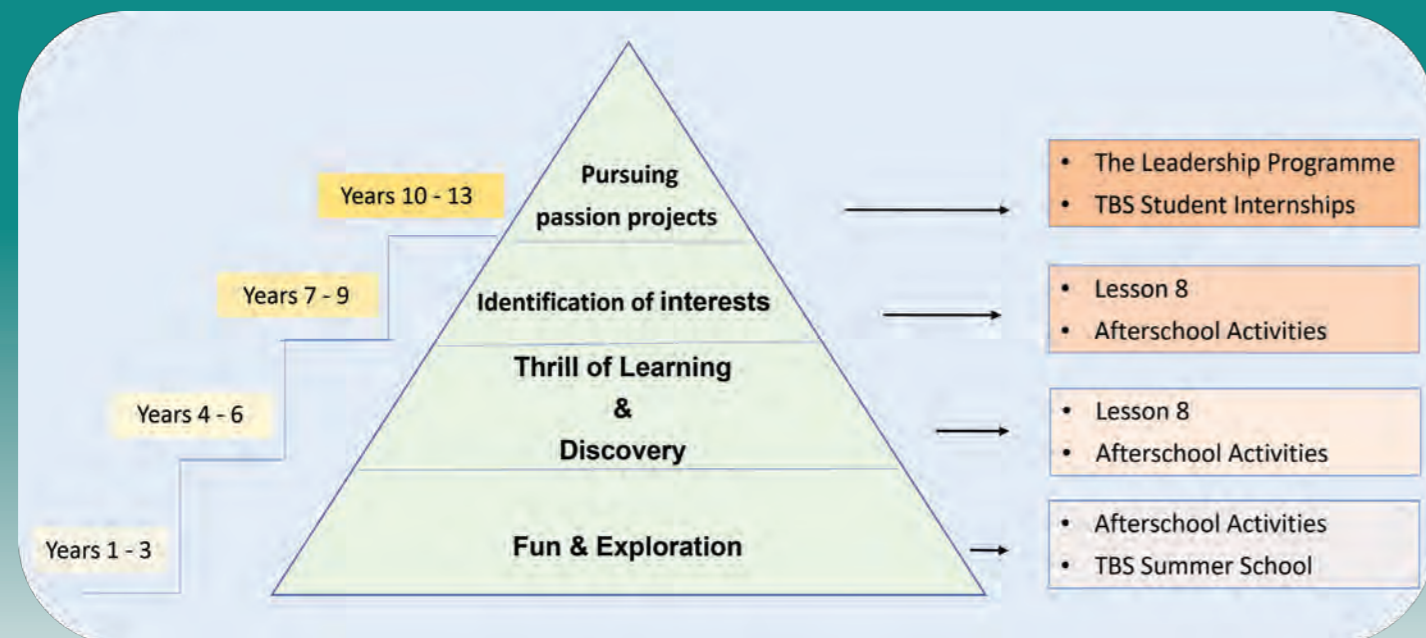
Years 10 - 13

Pursuing passion projects

• The Leadership Programme
• TBS Student Internships

Years 7 - 9

Identification of interests

• Lesson 8
• Afterschool Activities

Years 4 - 6

Thrill of Learning & Discovery

• Lesson 8
• Afterschool Activities

Years 1 - 3

Fun & Exploration

• Afterschool Activities
• TBS Summer School